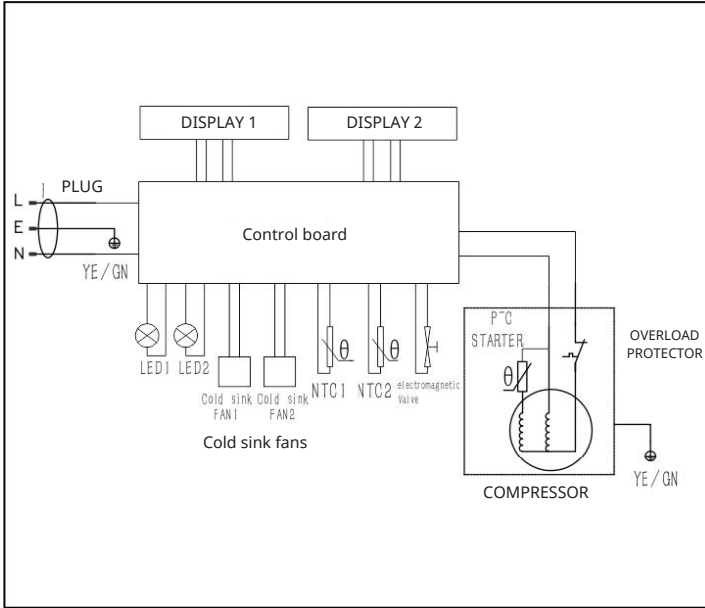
DISPLAY 1

DISPLAY 2

L

PLUG

E

N

Control board

YE/GN

LED1

LED2

Cold sink FAN1

Cold sink FAN2

NTC1

NTC2

electromagnetic Valve

Cold sink fans

P°C STARTER

OVERLOAD PROTECTOR

COMPRESSOR

YE/GN